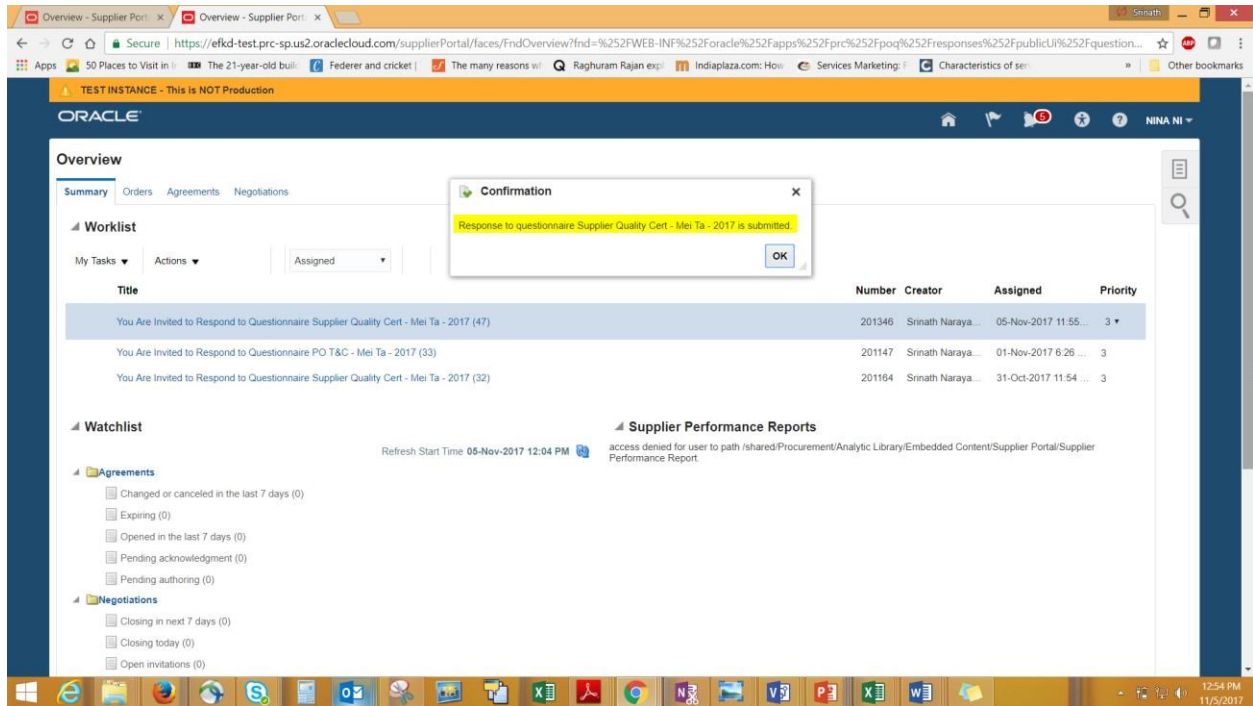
Overview - Supplier Port ×   Overview - Supplier Port ×

Srinath

Secure | https://efkd-test.prc-sp.us2.oraclecloud.com/supplierPortal/faces/FndOverview?fnd=%252FWEB-INF%252Foracle%252Fapps%252Fprc%252Fpoq%252Fresponses%252FpublicUi%252Fquestion...

Apps   50 Places to Visit in   The 21-year-old buil   Federer and cricket   The many reasons w   Raghuram Rajan exp   Indiaplaza.com: How   Services Marketing:   Characteristics of ser   »   Other bookmarks

TEST INSTANCE - This is NOT Production

ORACLE

5

NINA NI

Overview

Summary   Orders   Agreements   Negotiations

Confirmation

Response to questionnaire Supplier Quality Cert - Mei Ta - 2017 is submitted.

OK

Worklist

My Tasks   Actions   Assigned

| Title | Number | Creator | Assigned | Priority |
|---|---|---|---|---|
| You Are Invited to Respond to Questionnaire Supplier Quality Cert - Mei Ta - 2017 (47) | 201346 | Srinath Naraya... | 05-Nov-2017 11:55... | 3 |
| You Are Invited to Respond to Questionnaire PO T&C - Mei Ta - 2017 (33) | 201147 | Srinath Naraya... | 01-Nov-2017 6:26 ... | 3 |
| You Are Invited to Respond to Questionnaire Supplier Quality Cert - Mei Ta - 2017 (32) | 201164 | Srinath Naraya... | 31-Oct-2017 11:54 ... | 3 |

Watchlist

Refresh Start Time 05-Nov-2017 12:04 PM

Agreements
Changed or canceled in the last 7 days (0)
Expiring (0)
Opened in the last 7 days (0)
Pending acknowledgment (0)
Pending authoring (0)
Negotiations
Closing in next 7 days (0)
Closing today (0)
Open invitations (0)

Supplier Performance Reports

access denied for user to path /shared/Procurement/Analytic Library/Embedded Content/Supplier Portal/Supplier Performance Report.

12:54 PM
11/5/2017